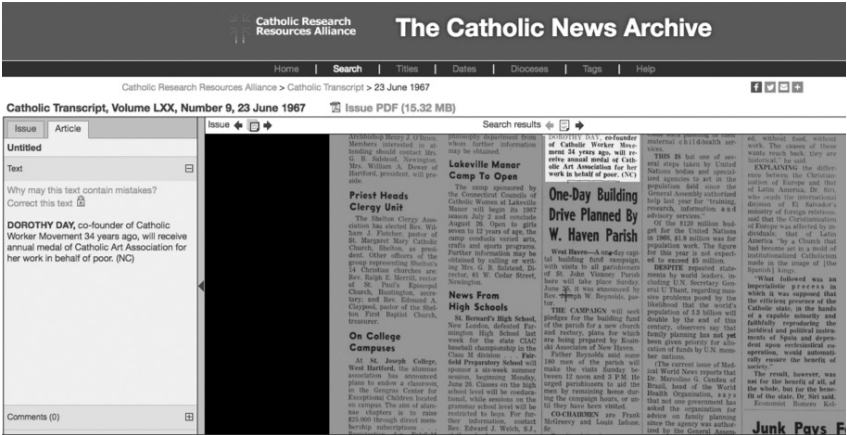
Catholic Research Resources Alliance
The Catholic News Archive

Home | Search | Titles | Dates | Dioceses | Tags | Help

Catholic Research Resources Alliance > Catholic Transcript > 23 June 1967

Catholic Transcript, Volume LXX, Number 9, 23 June 1967

Issue PDF (15.32 MB)

Issue | Article

Untitled

Text

Why may this text contain mistakes?
Correct this text

DOROTHY DAY, co-founder of Catholic Worker Movement 34 years ago, will receive annual medal of Catholic Art Association for her work in behalf of poor. (NC)

Comments (0)

Issue

Search results

Archbishop Henry J. O'Brien. Members interested in attending should contact Mrs. G. R. Salstead, Newington, Mrs. William A. Dewey of Hartford, president, will preside.

Priest Heads Clergy Unit

The Shelton Clergy Association has elected Rev. William J. Fletcher, pastor of St. Margaret Mary Catholic Church, Shelton, as president. Other officers of the group representing Shelton's 14 Christian churches are Rev. Ralph E. Smith, rector of St. Paul's Episcopal Church, Huntington, secretary; and Rev. Edmund A. Clayton, director of the Shelton First Baptist Church, treasurer.

On College Campuses

St. Joseph College, West Hartford, the alumnae association has announced plans to endow a classroom, in the Gengras Center for Exceptional Children located on campus. The aim of alumnae chapters is to raise $25,000 through direct membership subscriptions

philosophy department from whom further information may be obtained.

Lakeville Manor Camp To Open

The camp sponsored by the Connecticut Councils of Catholic Women at Lakeville Manor will begin its 1967 season July 2 and conclude Aug. 26. Open to girls seven to 12 years of age, the camp conducts varied arts, crafts and sports programs. Further information may be obtained by calling or writing Mrs. G. R. Salstead, Director, 415 W. Cedar Street, Newington.

News From High Schools

St. Bernard's High School, New London, defeated Farmington High School last week for the state CIAC baseball championship in the Class M division. Fairfield Preparatory School will sponsor a six-week summer session, beginning Monday, June 26. Classes on the high school level will be coeducational, while sessions on the grammar school level will be restricted to boys. For further information, contact Rev. Edward J. Welch, S.J.

DOROTHY DAY, co-founder of Catholic Worker Movement 34 years ago, will receive annual medal of Catholic Art Association for her work in behalf of poor. (NC)

One-Day Building Drive Planned By W. Haven Parish

West Haven—A one-day capital building fund campaign, with visits to all parishioners of St. John Vianney Parish here will take place Sunday, June 25, it was announced by Rev. Joseph W. Reynolds, pastor.

THE CAMPAIGN will seek pledges for the building fund of the parish for a new church and rectory, plans for which are being prepared by Roainc Associates of New Haven.

Father Reynolds said some 180 men of the parish will make the visits Sunday between 12 noon and 3 P.M. He urged parishioners to aid the men by remaining home during the campaign hours, or notify they have been visited.

CO-CHAIRMEN are Frank McGreevy and Louis Jadone, Jr.

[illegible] maternal child health services.

THIS IS but one of several steps taken by United Nations bodies and specialized agencies to act in the population field since the General Assembly authorized help last year for "training, research, information and advisory services."

Of the $120 million budget for the United Nations in 1968, $1.8 million was for population work. The figure for this year is not expected to exceed $5 million.

DESPITE repeated statements by world leaders, including U.N. Secretary General U Thant, regarding massive problems posed by the likelihood that the world's population of 3.3 billion will double by the end of this century, observers say that family planning has not yet been given priority for allocation of funds by U.N. member nations.

(The current issue of Medical World News reports that Dr. Marcolino G. Candau of Brazil, head of the World Health Organization, said that not one government has asked the organization for advice on family planning since the agency was authorized by the General Assem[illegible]

ed, without food, without work. The classes of these wants reach fast, they are historical," he said.

EXPLAINING the differences between the Christianization of Europe and that of Latin America, Dr. Siri, who made the international division of El Salvador's ministry of foreign relations, said that the Christianization of Europe was effected by individuals, that of Latin America "by a Church that had become set in a mold of institutionalized Catholicism made in the image of [the Spanish] kings.

"What followed was an imperialistic process in which it was supposed that the efficient presence of the Catholic state, in the hands of a capable minority and faithfully reproducing the juridical and political instruments of Spain and dependent upon ecclesiastical cooperation, would automatically ensure the benefit of society."

The result, however, was not for the benefit of all, of the whole, but for the benefit of the state, Dr. Siri said.

Economist Romero Kel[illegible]

Junk Pays F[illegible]